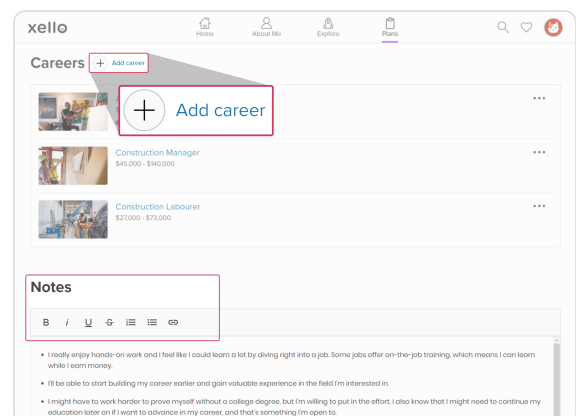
xello

Home About Me Explore Plans

Careers + Add career

Add career

Construction Manager
$45,000 - $140,000

Construction Labourer
$27,000 - $73,000

Notes

B I U S

• I really enjoy hands-on work and I feel like I could learn a lot by diving right into a job. Some jobs offer on-the-job training, which means I can learn while I earn money.

• I'll be able to start building my career earlier and gain valuable experience in the field I'm interested in.

• I might have to work harder to prove myself without a college degree, but I'm willing to put in the effort. I also know that I might need to continue my education later on if I want to advance in my career, and that's something I'm open to.